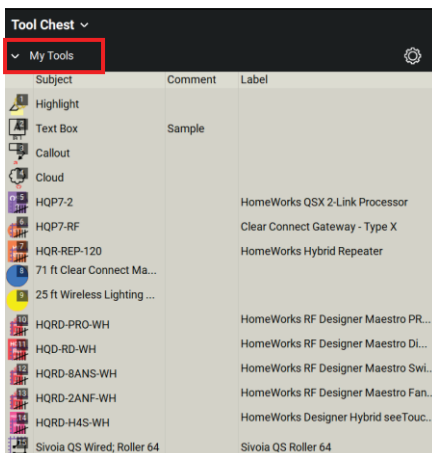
Tool Chest

My Tools

| Subject | Comment | Label |
|---|---|---|
| Highlight | | |
| Text Box | Sample | |
| Callout | | |
| Cloud | | |
| HQP7-2 | | HomeWorks QSX 2-Link Processor |
| HQP7-RF | | Clear Connect Gateway - Type X |
| HQR-REP-120 | | HomeWorks Hybrid Repeater |
| 71 ft Clear Connect Ma... | | |
| 25 ft Wireless Lighting ... | | |
| HQRD-PRO-WH | | HomeWorks RF Designer Maestro PR... |
| HQD-RD-WH | | HomeWorks RF Designer Maestro Di... |
| HQRD-8ANS-WH | | HomeWorks RF Designer Maestro Swi... |
| HQRD-2ANF-WH | | HomeWorks RF Designer Maestro Fan... |
| HQRD-H4S-WH | | HomeWorks Designer Hybrid seeTouc... |
| Sivoia QS Wired; Roller 64 | | Sivoia QS Roller 64 |